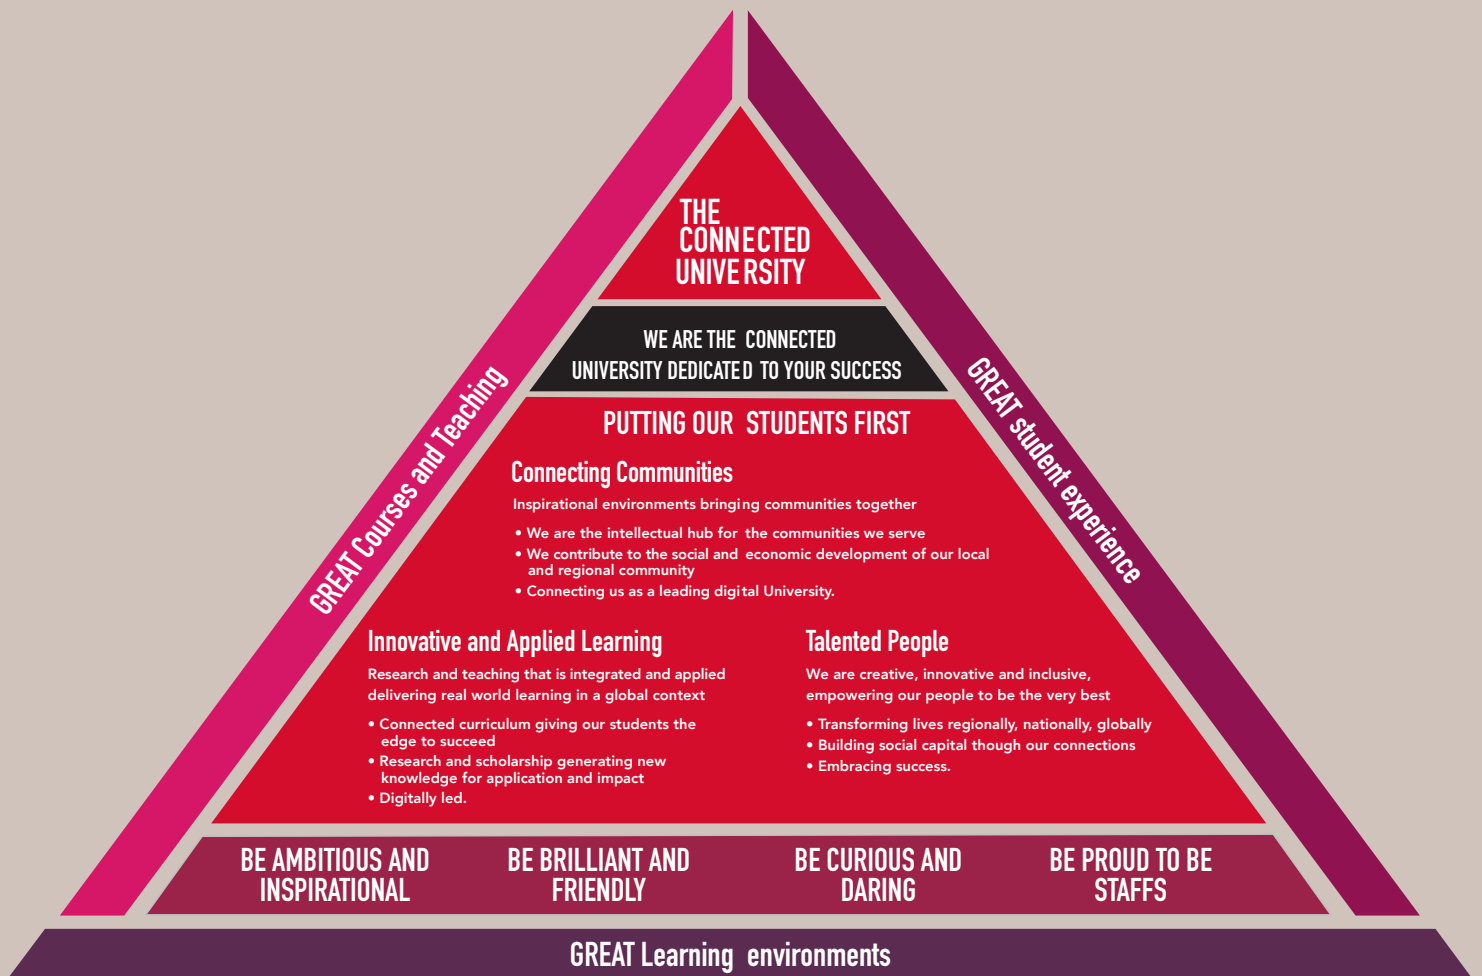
THE CONNECTED UNIVERSITY

WE ARE THE CONNECTED UNIVERSITY DEDICATED TO YOUR SUCCESS

PUTTING OUR STUDENTS FIRST

Connecting Communities

Inspirational environments bringing communities together

• We are the intellectual hub for the communities we serve
• We contribute to the social and economic development of our local and regional community
• Connecting us as a leading digital University.

Innovative and Applied Learning

Research and teaching that is integrated and applied delivering real world learning in a global context

• Connected curriculum giving our students the edge to succeed
• Research and scholarship generating new knowledge for application and impact
• Digitally led.

Talented People

We are creative, innovative and inclusive, empowering our people to be the very best

• Transforming lives regionally, nationally, globally
• Building social capital though our connections
• Embracing success.

GREAT Courses and Teaching

GREAT student experience

BE AMBITIOUS AND INSPIRATIONAL

BE BRILLIANT AND FRIENDLY

BE CURIOUS AND DARING

BE PROUD TO BE STAFFS

GREAT Learning environments